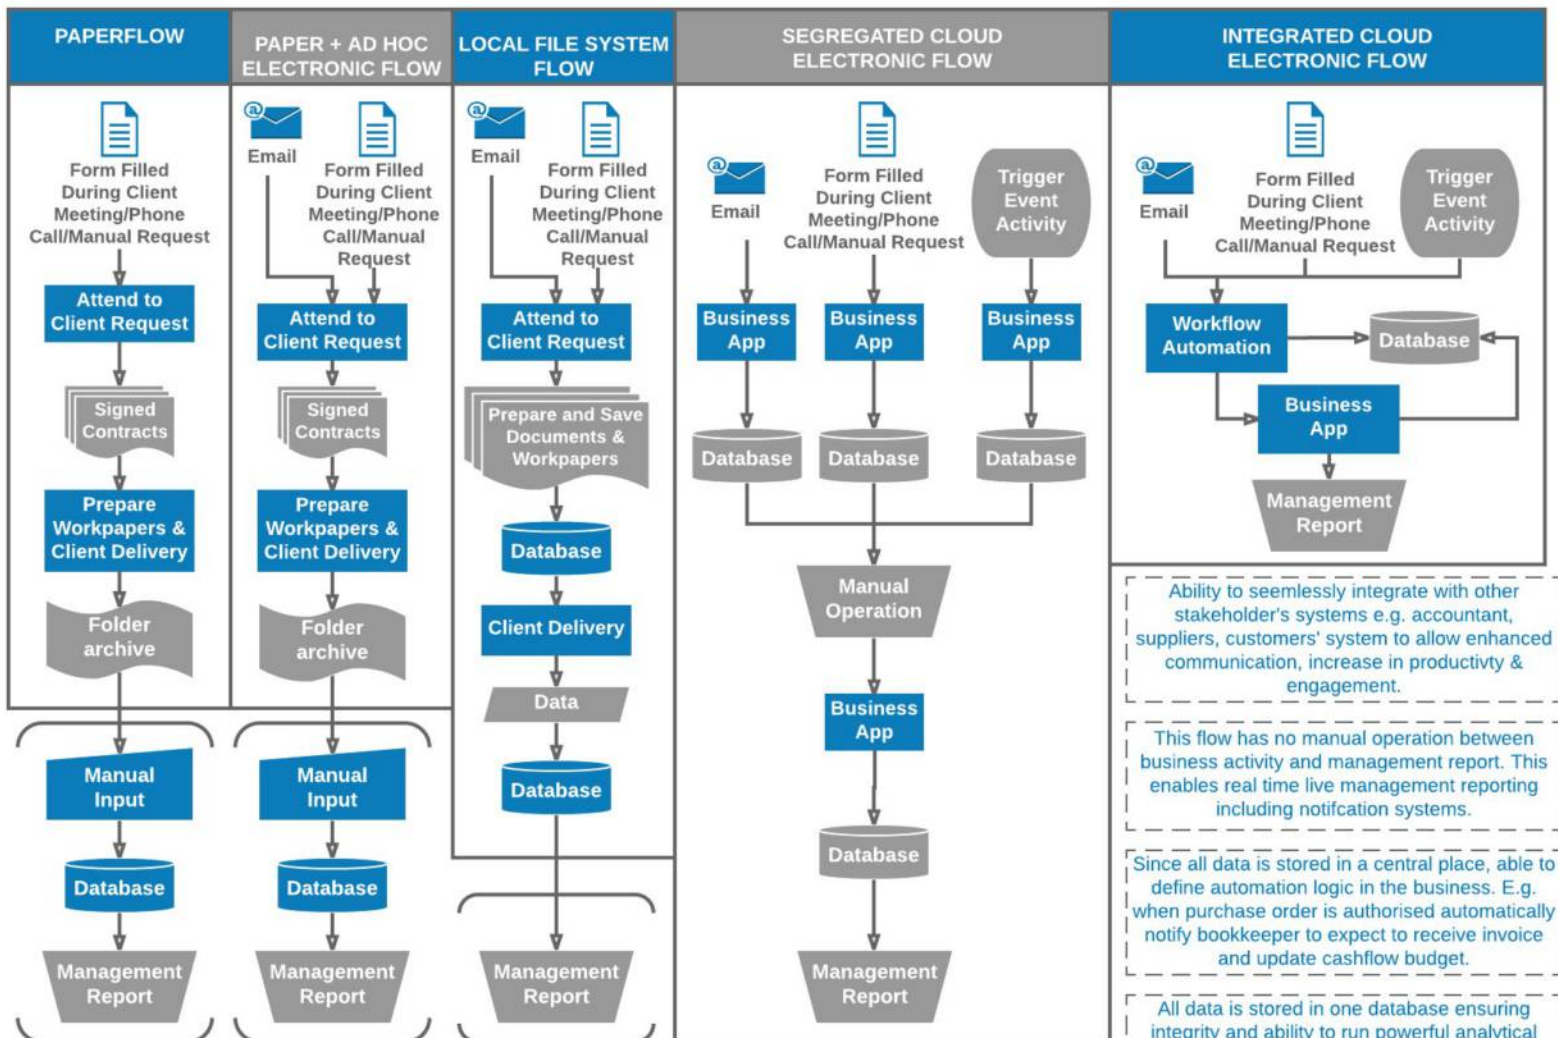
PAPERFLOW

Form Filled During Client Meeting/Phone Call/Manual Request

Attend to Client Request

Signed Contracts

Prepare Workpapers & Client Delivery

Folder archive

Manual Input

Database

Management Report

PAPER + AD HOC ELECTRONIC FLOW

Email

Form Filled During Client Meeting/Phone Call/Manual Request

Attend to Client Request

Signed Contracts

Prepare Workpapers & Client Delivery

Folder archive

Manual Input

Database

Management Report

LOCAL FILE SYSTEM FLOW

Email

Form Filled During Client Meeting/Phone Call/Manual Request

Attend to Client Request

Prepare and Save Documents & Workpapers

Database

Client Delivery

Data

Database

Management Report

SEGREGATED CLOUD ELECTRONIC FLOW

Email

Form Filled During Client Meeting/Phone Call/Manual Request

Trigger Event Activity

Business App

Business App

Business App

Database

Database

Database

Manual Operation

Business App

Database

Management Report

INTEGRATED CLOUD ELECTRONIC FLOW

Email

Form Filled During Client Meeting/Phone Call/Manual Request

Trigger Event Activity

Workflow Automation

Database

Business App

Management Report

Ability to seemlessly integrate with other stakeholder's systems e.g. accountant, suppliers, customers' system to allow enhanced communication, increase in productivty & engagement.

This flow has no manual operation between business activity and management report. This enables real time live management reporting including notifcation systems.

Since all data is stored in a central place, able to define automation logic in the business. E.g. when purchase order is authorised automatically notify bookkeeper to expect to receive invoice and update cashflow budget.

All data is stored in one database ensuring integrity and ability to run powerful analytical